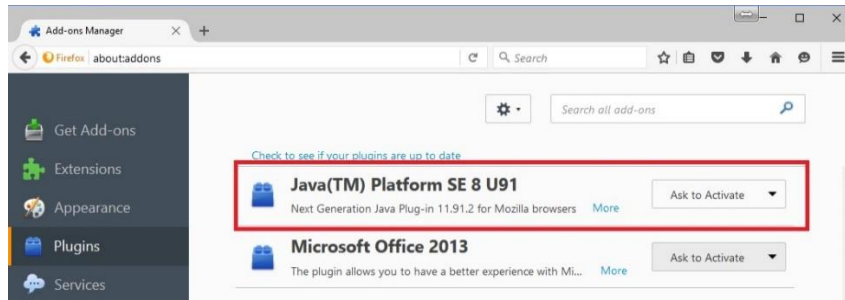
Add-ons Manager
Firefox about:addons
Search
Search all add-ons
Get Add-ons
Extensions
Appearance
Plugins
Services
Check to see if your plugins are up to date
Java(TM) Platform SE 8 U91
Next Generation Java Plug-in 11.91.2 for Mozilla browsers More
Ask to Activate
Microsoft Office 2013
The plugin allows you to have a better experience with Mi... More
Ask to Activate